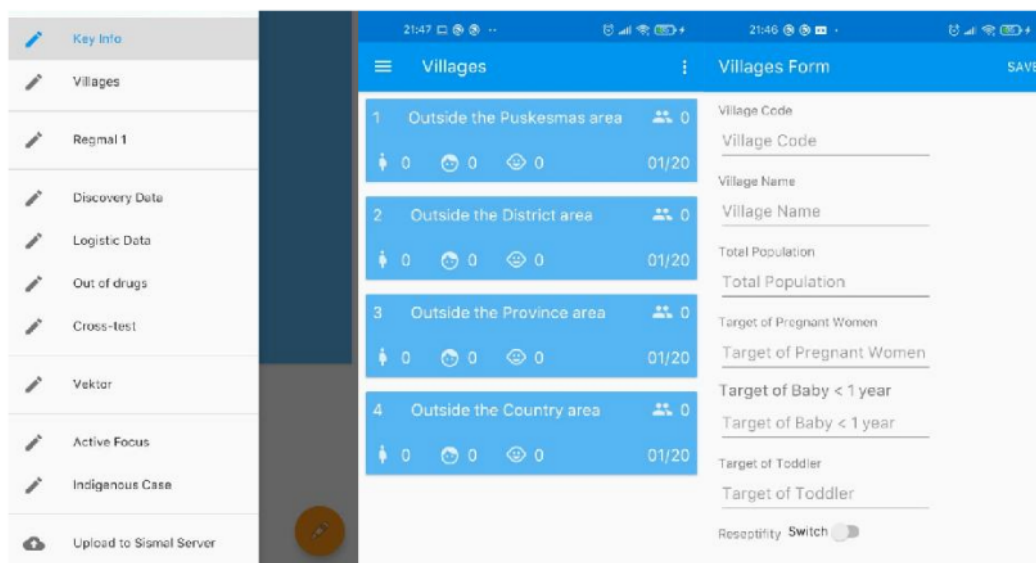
Key Info

Villages

Regmal 1

Discovery Data

Logistic Data

Out of drugs

Cross-test

Vektor

Active Focus

Indigenous Case

Upload to Sismal Server

21:47

Villages

1 Outside the Puskesmas area 0

0 0 0 01/20

2 Outside the District area 0

0 0 0 01/20

3 Outside the Province area 0

0 0 0 01/20

4 Outside the Country area 0

0 0 0 01/20

21:46

Villages Form

SAVE

Village Code

Village Code

Village Name

Village Name

Total Population

Total Population

Target of Pregnant Women

Target of Pregnant Women

Target of Baby < 1 year

Target of Baby < 1 year

Target of Toddler

Target of Toddler

Reseptifity Switch